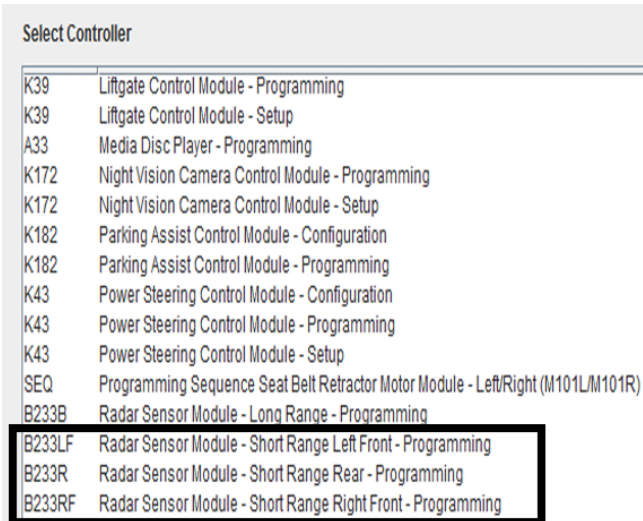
Select Controller

| | |
|---|---|
| K39 | Liftgate Control Module - Programming |
| K39 | Liftgate Control Module - Setup |
| A33 | Media Disc Player - Programming |
| K172 | Night Vision Camera Control Module - Programming |
| K172 | Night Vision Camera Control Module - Setup |
| K182 | Parking Assist Control Module - Configuration |
| K182 | Parking Assist Control Module - Programming |
| K43 | Power Steering Control Module - Configuration |
| K43 | Power Steering Control Module - Programming |
| K43 | Power Steering Control Module - Setup |
| SEQ | Programming Sequence Seat Belt Retractor Motor Module - Left/Right (M101L/M101R) |
| B233B | Radar Sensor Module - Long Range - Programming |
| B233LF | Radar Sensor Module - Short Range Left Front - Programming |
| B233R | Radar Sensor Module - Short Range Rear - Programming |
| B233RF | Radar Sensor Module - Short Range Right Front - Programming |